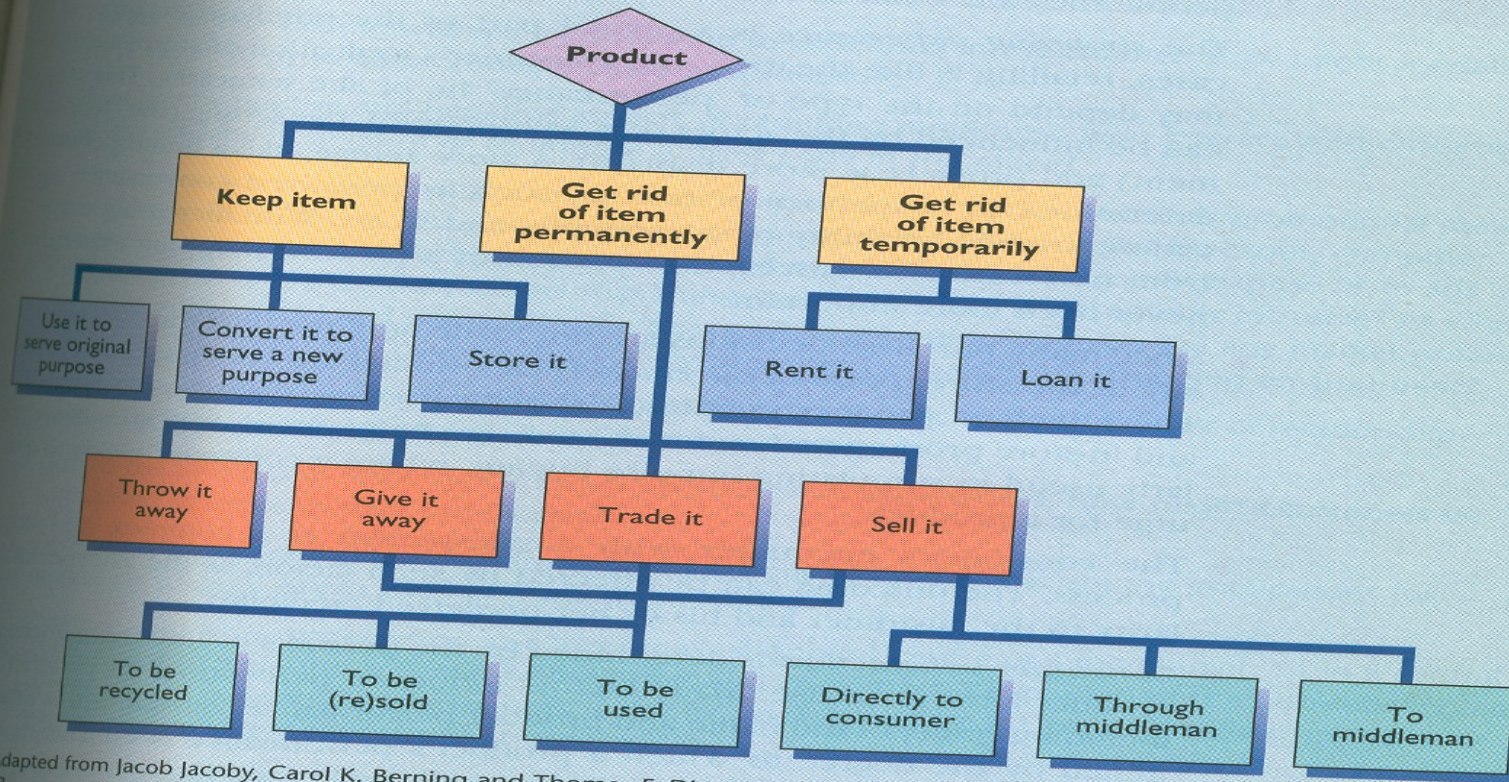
Product

Keep item

Get rid of item permanently

Get rid of item temporarily

Use it to serve original purpose

Convert it to serve a new purpose

Store it

Rent it

Loan it

Throw it away

Give it away

Trade it

Sell it

To be recycled

To be (re)sold

To be used

Directly to consumer

Through middleman

To middleman

dapted from Jacob Jacoby, Carol K. Berning and Thoma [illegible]